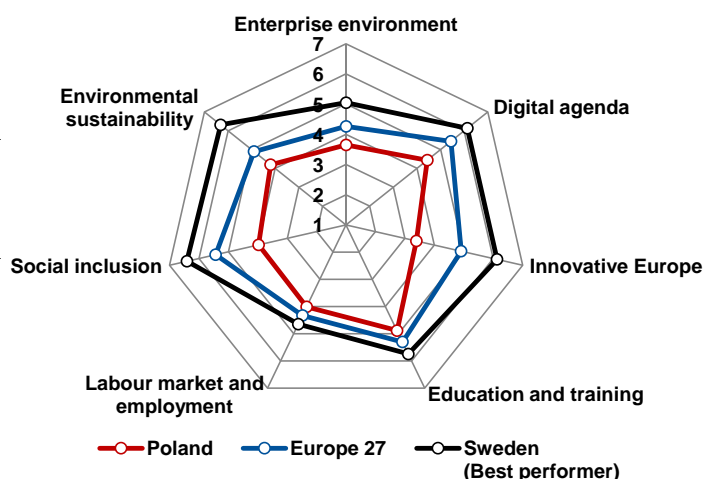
Enterprise environment

7
6
5
4
3
2
1

Digital agenda

Environmental sustainability

Social inclusion

Innovative Europe

Labour market and employment

Education and training

Poland
Europe 27
Sweden (Best performer)